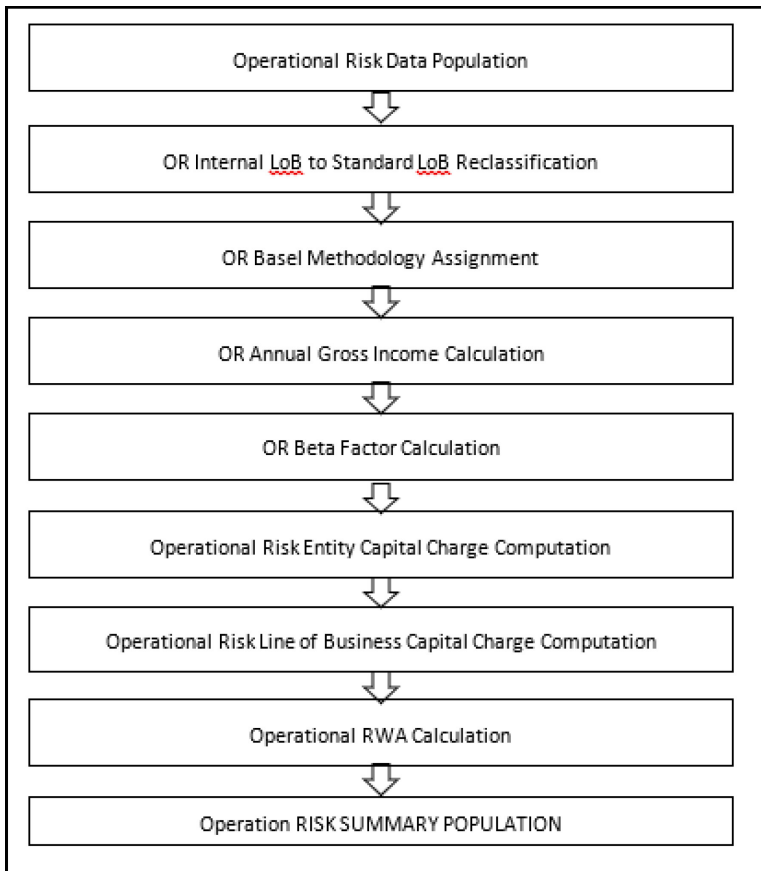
Operational Risk Data Population

OR Internal LoB to Standard LoB Reclassification

OR Basel Methodology Assignment

OR Annual Gross Income Calculation

OR Beta Factor Calculation

Operational Risk Entity Capital Charge Computation

Operational Risk Line of Business Capital Charge Computation

Operational RWA Calculation

Operation RISK SUMMARY POPULATION